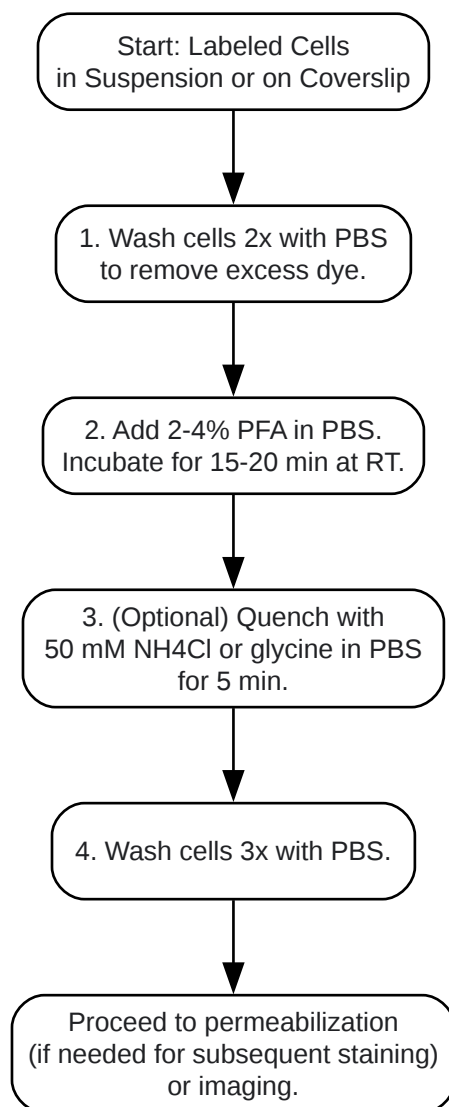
Start: Labeled Cells in Suspension or on Coverslip

1. Wash cells 2x with PBS to remove excess dye.

2. Add 2-4% PFA in PBS. Incubate for 15-20 min at RT.

3. (Optional) Quench with 50 mM NH4Cl or glycine in PBS for 5 min.

4. Wash cells 3x with PBS.

Proceed to permeabilization (if needed for subsequent staining) or imaging.